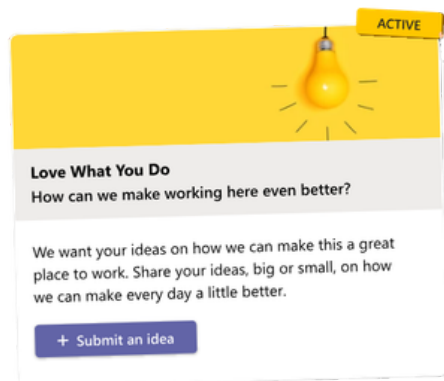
ACTIVE

Love What You Do
How can we make working here even better?

We want your ideas on how we can make this a great place to work. Share your ideas, big or small, on how we can make every day a little better.

+ Submit an idea